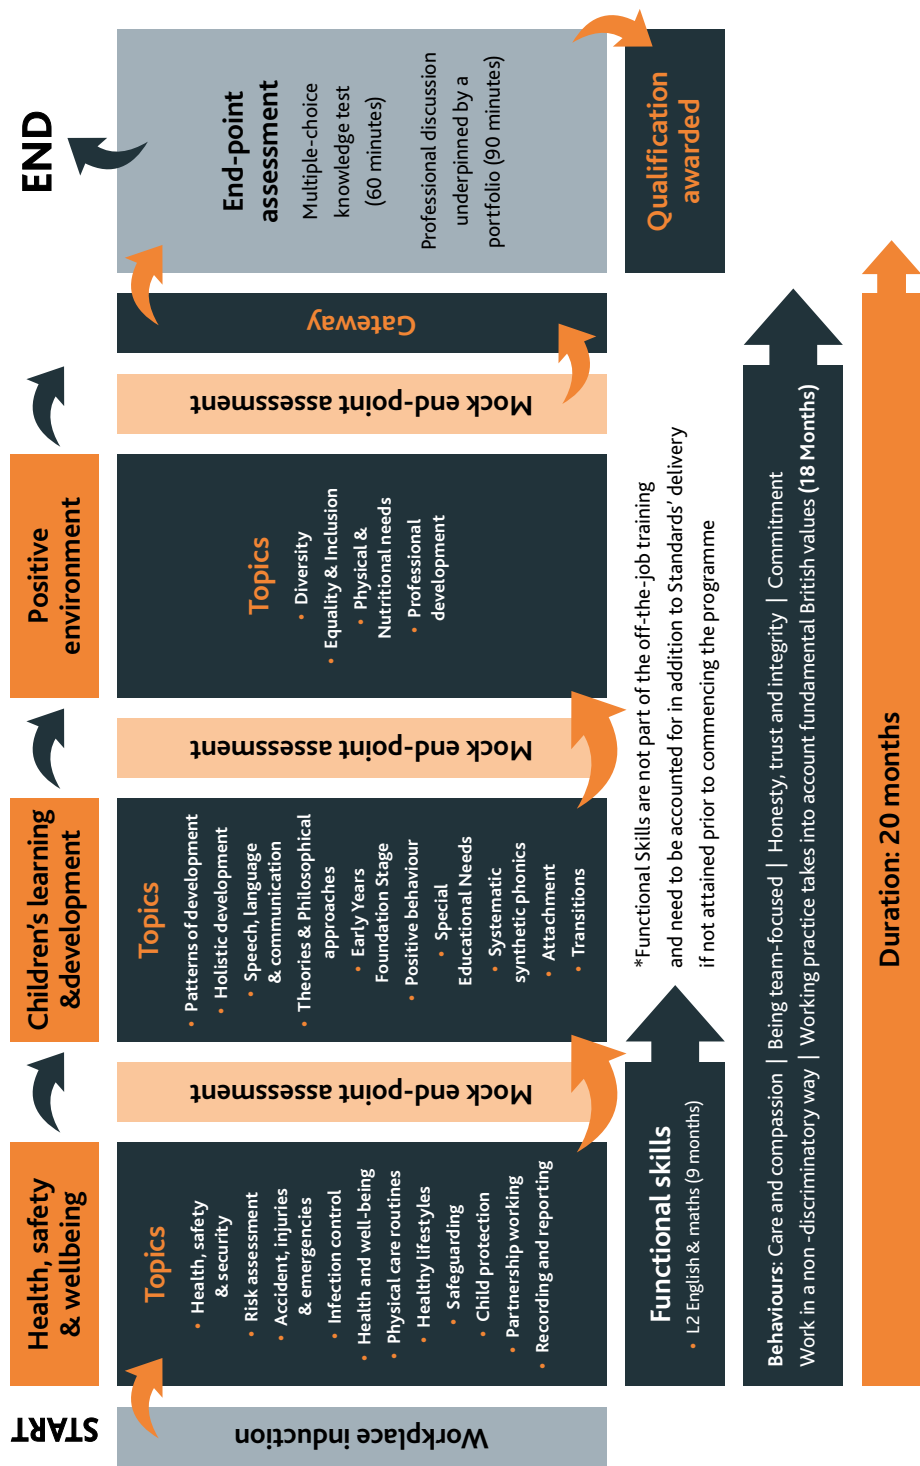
START

Workplace induction

Health, safety & wellbeing

Topics
• Health, safety & security
• Risk assessment
• Accident, injuries & emergencies
• Infection control
• Health and well-being
• Physical care routines
• Healthy lifestyles
• Safeguarding
• Child protection
• Partnership working
• Recording and reporting

Mock end-point assessment

Children's learning &development

Topics
• Patterns of development
• Holistic development
• Speech, language & communication
• Theories & Philosophical approaches
• Early Years Foundation Stage
• Positive behaviour
• Special Educational Needs
• Systematic synthetic phonics
• Attachment
• Transitions

Mock end-point assessment

Positive environment

Topics
• Diversity
• Equality & Inclusion
• Physical & Nutritional needs
• Professional development

Mock end-point assessment

Gateway

End-point assessment
Multiple-choice knowledge test (60 minutes)

Professional discussion underpinned by a portfolio (90 minutes)

END

Qualification awarded

Functional skills
• L2 English & maths (9 months)

*Functional Skills are not part of the off-the-job training and need to be accounted for in addition to Standards' delivery if not attained prior to commencing the programme

Behaviours: Care and compassion | Being team-focused | Honesty, trust and integrity | Commitment
Work in a non -discriminatory way | Working practice takes into account fundamental British values (18 Months)

Duration: 20 months